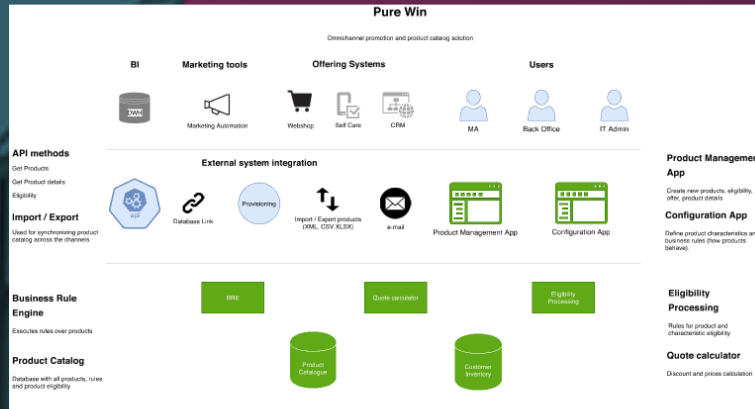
Pure Win

Omnichannel promotion and product catalog solution

BI

Marketing tools

Offering Systems

Users

Marketing Automation

Webshop

Self Care

CRM

MA

Back Office

IT Admin

API methods

Get Products

Get Product details

Eligibility

Import / Export

Used for synchronising product catalog across the channels

External system integration

API

Database Link

Provisioning

Import / Export products (XML, CSV XLSX)

e-mail

Product Management App

Configuration App

Product Managemen App

Create new products, eligibility, offer, product details

Configuration App

Define product characteristics an business rules (how products behave).

Business Rule Engine

Executes rules over products

Product Catalog

Database with all products, rules and product eligibility

BRE

Quote calculator

Eligibility Processing

Product Catalogue

Customer Inventory

Eligibility Processing

Rules for product and characteristic eligibility

Quote calculator

Discount and prices calculation